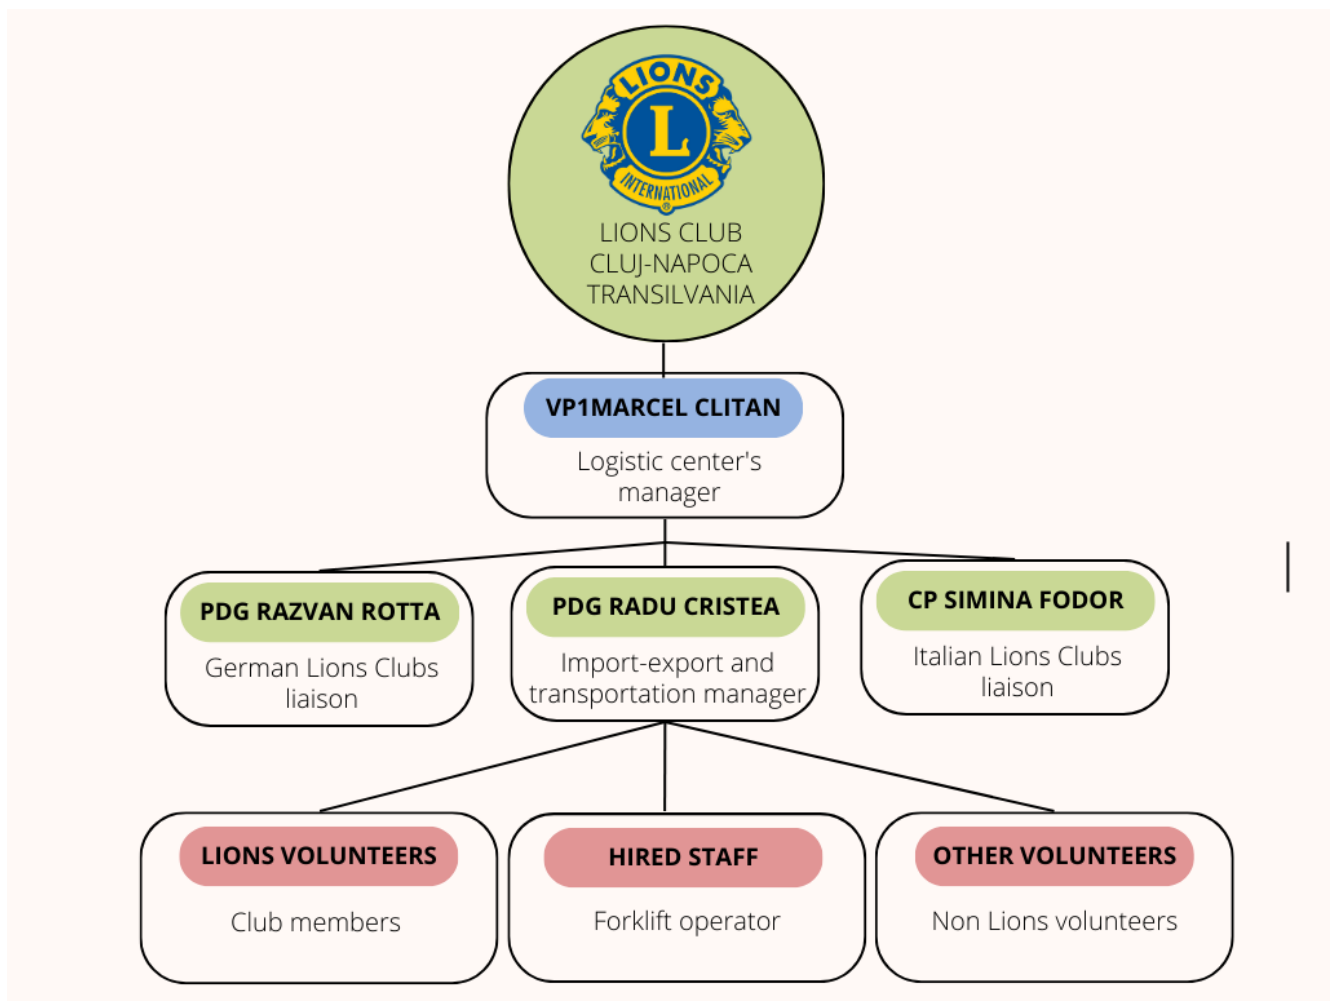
LIONS
L
INTERNATIONAL
LIONS CLUB CLUJ-NAPOCA TRANSILVANIA

VP1MARCEL CLITAN
Logistic center's manager

PDG RAZVAN ROTTA
German Lions Clubs liaison

PDG RADU CRISTEA
Import-export and transportation manager

CP SIMINA FODOR
Italian Lions Clubs liaison

LIONS VOLUNTEERS
Club members

HIRED STAFF
Forklift operator

OTHER VOLUNTEERS
Non Lions volunteers